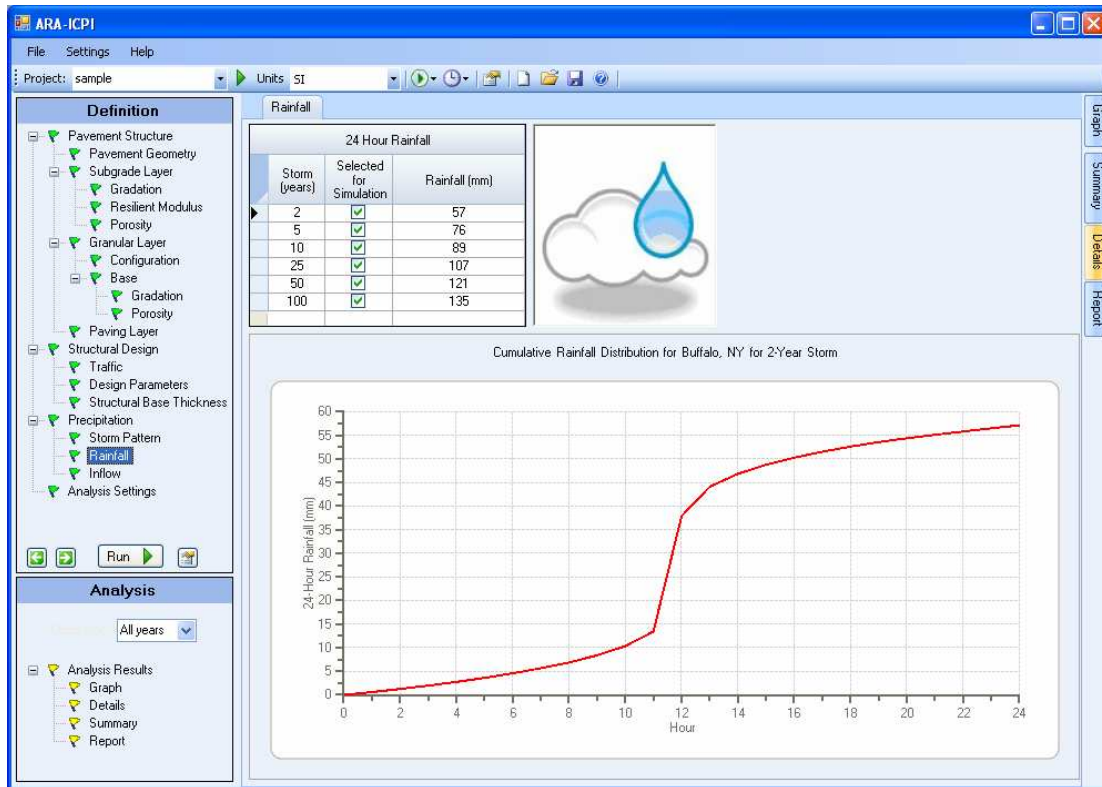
ARA-ICPI

File Settings Help

Project: sample Units SI

Definition

Pavement Structure
Pavement Geometry
Subgrade Layer
Gradation
Resilient Modulus
Porosity
Granular Layer
Configuration
Base
Gradation
Porosity
Paving Layer
Structural Design
Traffic
Design Parameters
Structural Base Thickness
Precipitation
Storm Pattern
Rainfall
Inflow
Analysis Settings

Run

Analysis

All years

Analysis Results
Graph
Details
Summary
Report

Rainfall

24 Hour Rainfall

| Storm (years) | Selected for Simulation | Rainfall (mm) |
|---|---|---|
| 2 | ☑ | 57 |
| 5 | ☑ | 76 |
| 10 | ☑ | 89 |
| 25 | ☑ | 107 |
| 50 | ☑ | 121 |
| 100 | ☑ | 135 |

Cumulative Rainfall Distribution for Buffalo, NY for 2-Year Storm

24-Hour Rainfall (mm)

60 55 50 45 40 35 30 25 20 15 10 5 0

0 2 4 6 8 10 12 14 16 18 20 22 24

Hour

Graph
Summary
Details
Report